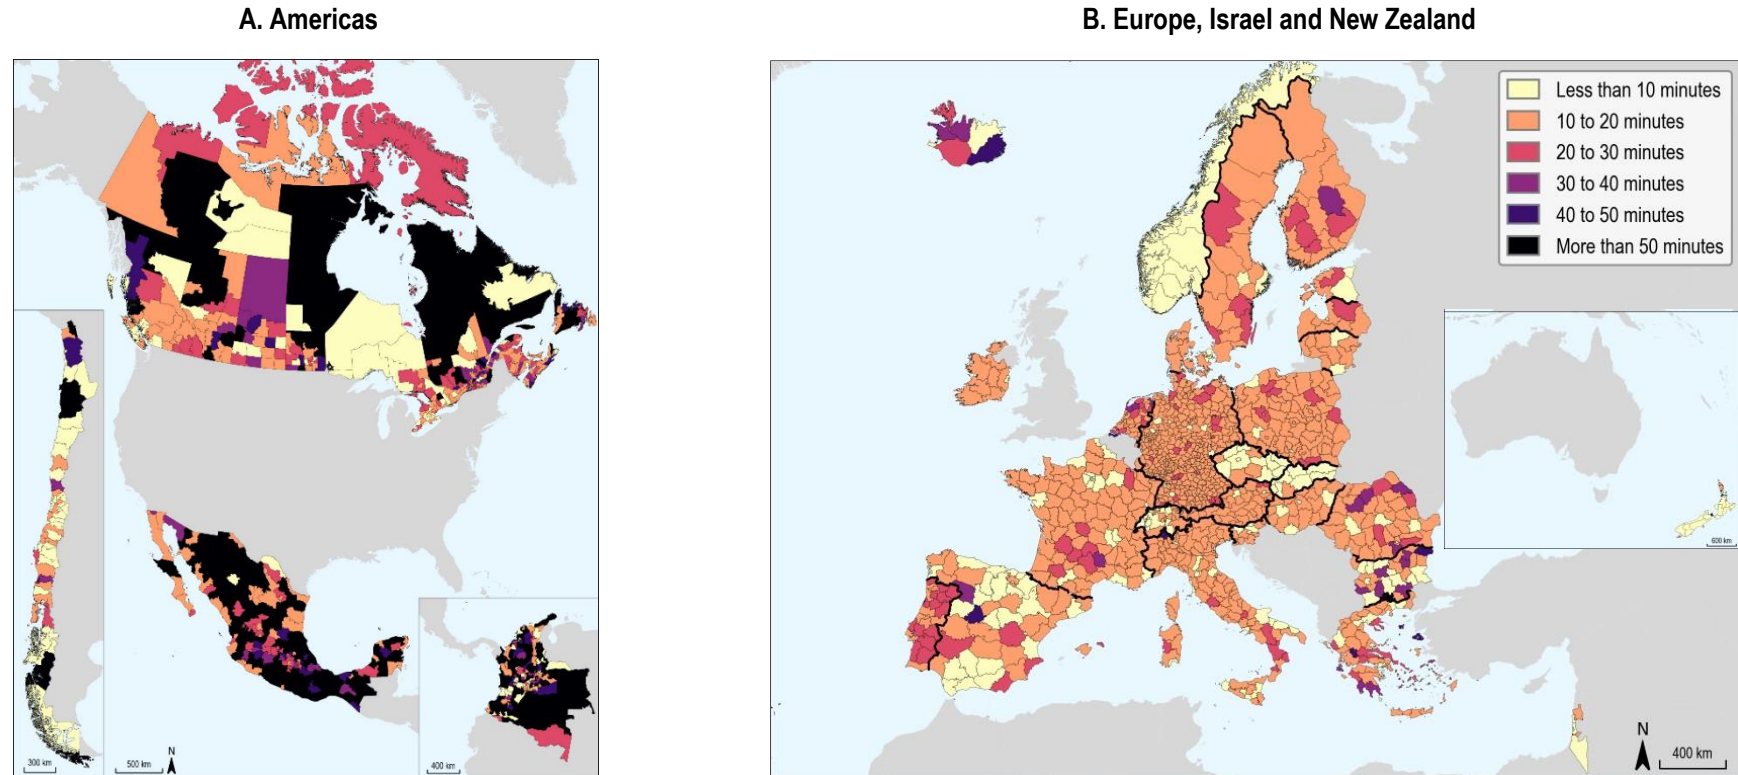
A. Americas

300 km

500 km

N

400 km

B. Europe, Israel and New Zealand

Less than 10 minutes
10 to 20 minutes
20 to 30 minutes
30 to 40 minutes
40 to 50 minutes
More than 50 minutes

600 km

N

400 km